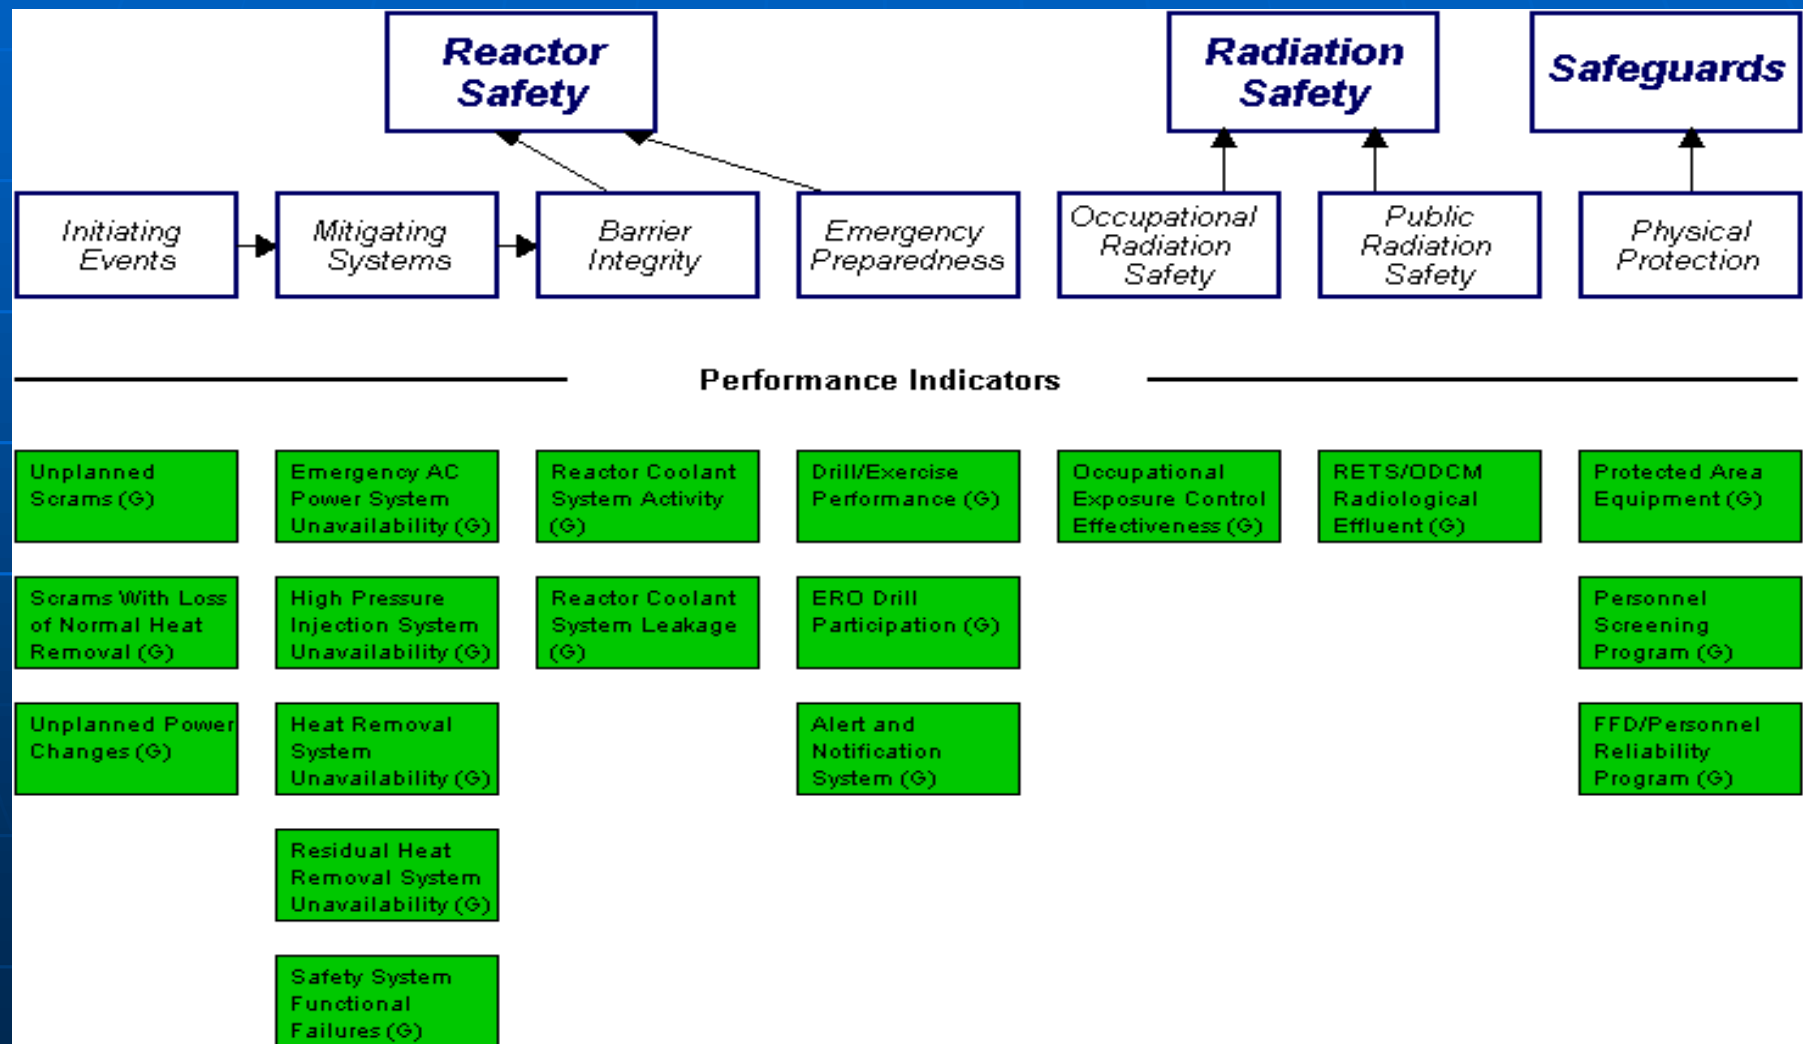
Reactor Safety

Radiation Safety

Safeguards

Initiating Events

Mitigating Systems

Barrier Integrity

Emergency Preparedness

Occupational Radiation Safety

Public Radiation Safety

Physical Protection

Performance Indicators

Unplanned Scrams (G)

Scrams With Loss of Normal Heat Removal (G)

Unplanned Power Changes (G)

Emergency AC Power System Unavailability (G)

High Pressure Injection System Unavailability (G)

Heat Removal System Unavailability (G)

Residual Heat Removal System Unavailability (G)

Safety System Functional Failures (G)

Reactor Coolant System Activity (G)

Reactor Coolant System Leakage (G)

Drill/Exercise Performance (G)

ERO Drill Participation (G)

Alert and Notification System (G)

Occupational Exposure Control Effectiveness (G)

RETS/ODCM Radiological Effluent (G)

Protected Area Equipment (G)

Personnel Screening Program (G)

FFD/Personnel Reliability Program (G)